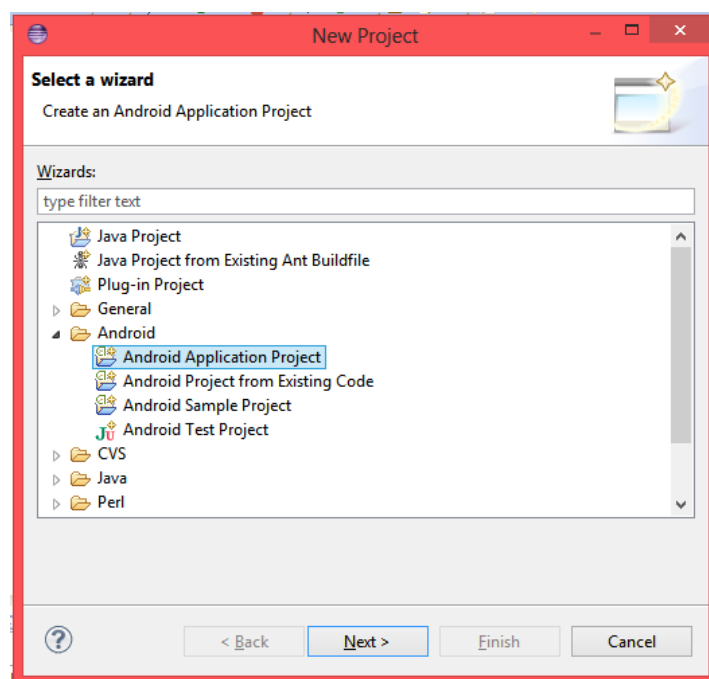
New Project

Select a wizard

Create an Android Application Project

Wizards:

type filter text

Java Project
Java Project from Existing Ant Buildfile
Plug-in Project
General
Android
Android Application Project
Android Project from Existing Code
Android Sample Project
Android Test Project
CVS
Java
Perl

?

< Back
Next >
Finish
Cancel